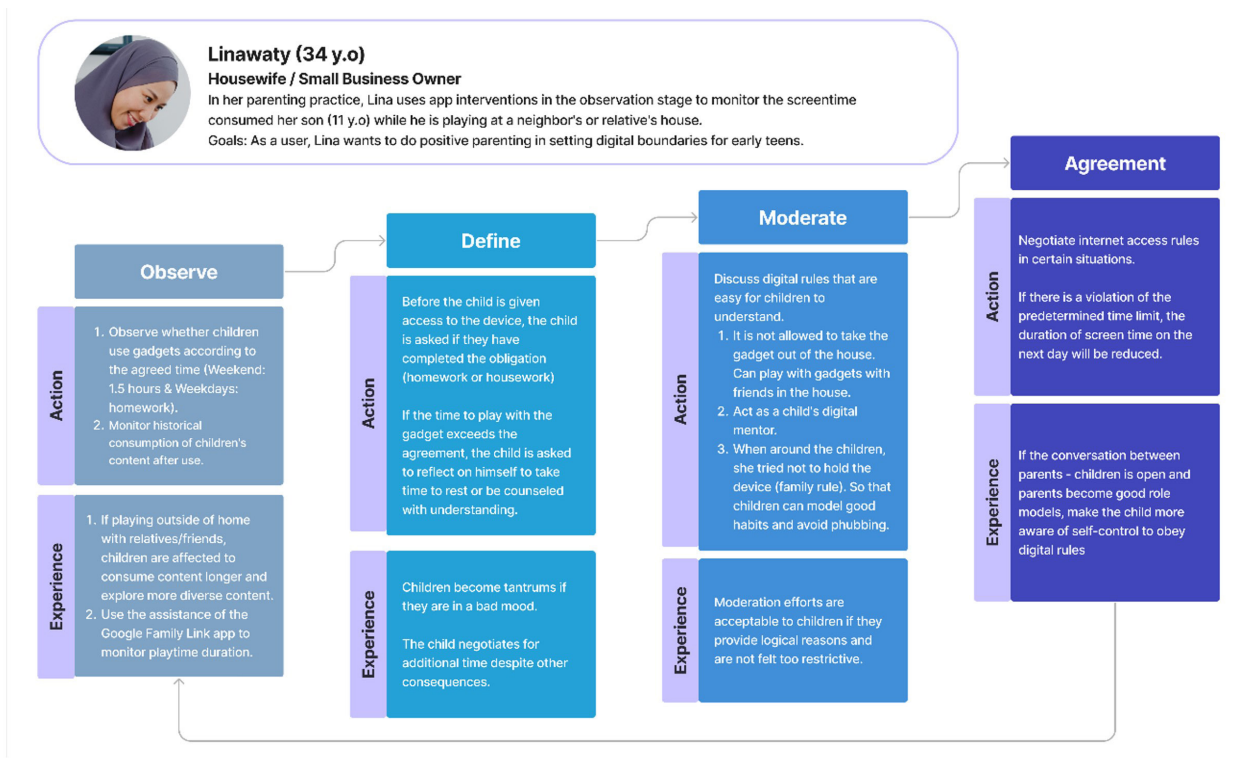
Linawaty (34 y.o)
Housewife / Small Business Owner
In her parenting practice, Lina uses app interventions in the observation stage to monitor the screentime consumed her son (11 y.o) while he is playing at a neighbor's or relative's house.
Goals: As a user, Lina wants to do positive parenting in setting digital boundaries for early teens.

Observe

Action
1. Observe whether children use gadgets according to the agreed time (Weekend: 1.5 hours & Weekdays: homework).
2. Monitor historical consumption of children's content after use.

Experience
1. If playing outside of home with relatives/friends, children are affected to consume content longer and explore more diverse content.
2. Use the assistance of the Google Family Link app to monitor playtime duration.

Define

Action
Before the child is given access to the device, the child is asked if they have completed the obligation (homework or housework)

If the time to play with the gadget exceeds the agreement, the child is asked to reflect on himself to take time to rest or be counseled with understanding.

Experience
Children become tantrums if they are in a bad mood.

The child negotiates for additional time despite other consequences.

Moderate

Action
Discuss digital rules that are easy for children to understand.
1. It is not allowed to take the gadget out of the house. Can play with gadgets with friends in the house.
2. Act as a child's digital mentor.
3. When around the children, she tried not to hold the device (family rule). So that children can model good habits and avoid phubbing.

Experience
Moderation efforts are acceptable to children if they provide logical reasons and are not felt too restrictive.

Agreement

Action
Negotiate internet access rules in certain situations.

If there is a violation of the predetermined time limit, the duration of screen time on the next day will be reduced.

Experience
If the conversation between parents - children is open and parents become good role models, make the child more aware of self-control to obey digital rules